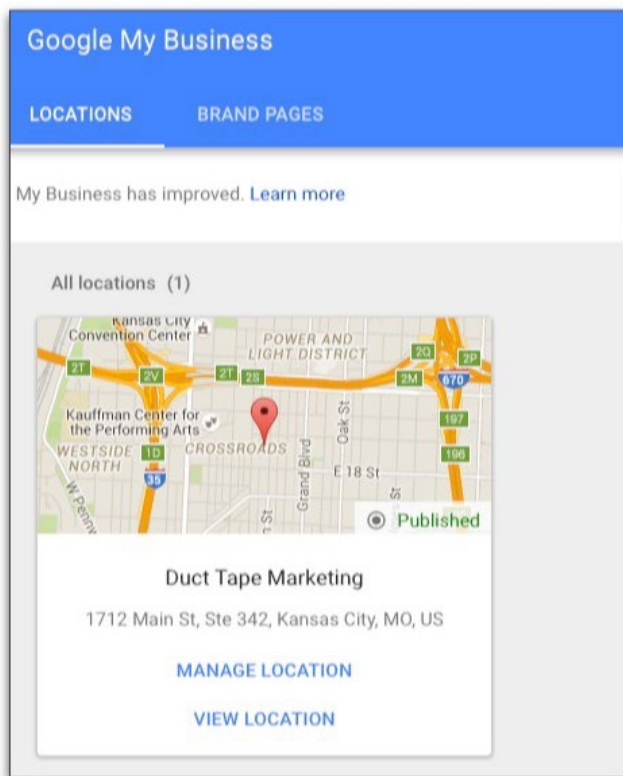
Google My Business

LOCATIONS BRAND PAGES

My Business has improved. Learn more

All locations (1)

Kansas City Convention Center
POWER AND LIGHT DISTRICT
2T 2V 2T 2S 2Q 2P 2M 670
Kauffman Center for the Performing Arts
WESTSIDE NORTH
1D
35
CROSSROADS
Grand Blvd
Oak St
E 18 St
197
196
W Penn
St
St
Published

Duct Tape Marketing

1712 Main St, Ste 342, Kansas City, MO, US

MANAGE LOCATION

VIEW LOCATION